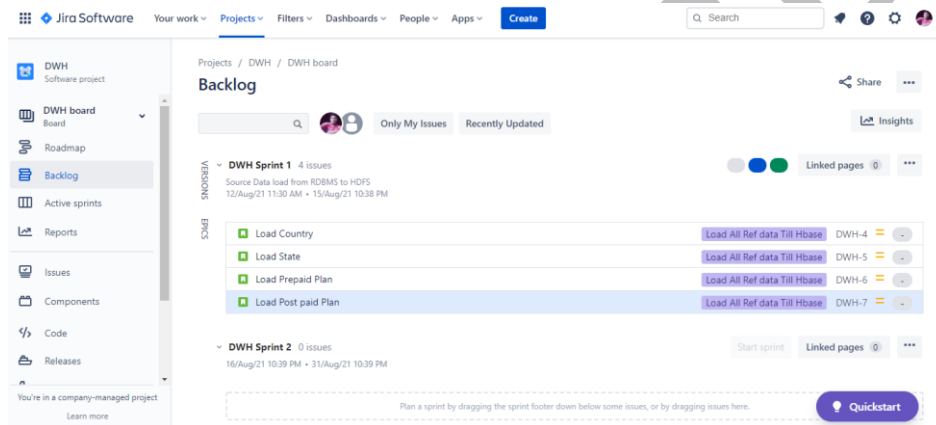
Jira Software Your work Projects Filters Dashboards People Apps Create

Search

DWH
Software project

DWH board
Board

Roadmap

Backlog

Active sprints

Reports

Issues

Components

Code

Releases

You're in a company-managed project

Learn more

Projects / DWH / DWH board

Backlog

Share

Only My Issues Recently Updated

Insights

VERSIONS

EPICS

DWH Sprint 1 4 issues

Source Data load from RDBMS to HDFS

12/Aug/21 11:30 AM • 15/Aug/21 10:38 PM

Linked pages 0

| | | | |
|---|---|---|---|
| Load Country | Load All Ref data Till Hbase | DWH-4 | - |
| Load State | Load All Ref data Till Hbase | DWH-5 | - |
| Load Prepaid Plan | Load All Ref data Till Hbase | DWH-6 | - |
| Load Post paid Plan | Load All Ref data Till Hbase | DWH-7 | - |

DWH Sprint 2 0 issues

16/Aug/21 10:39 PM • 31/Aug/21 10:39 PM

Start sprint

Linked pages 0

Plan a sprint by dragging the sprint footer down below some issues, or by dragging issues here.

Quickstart